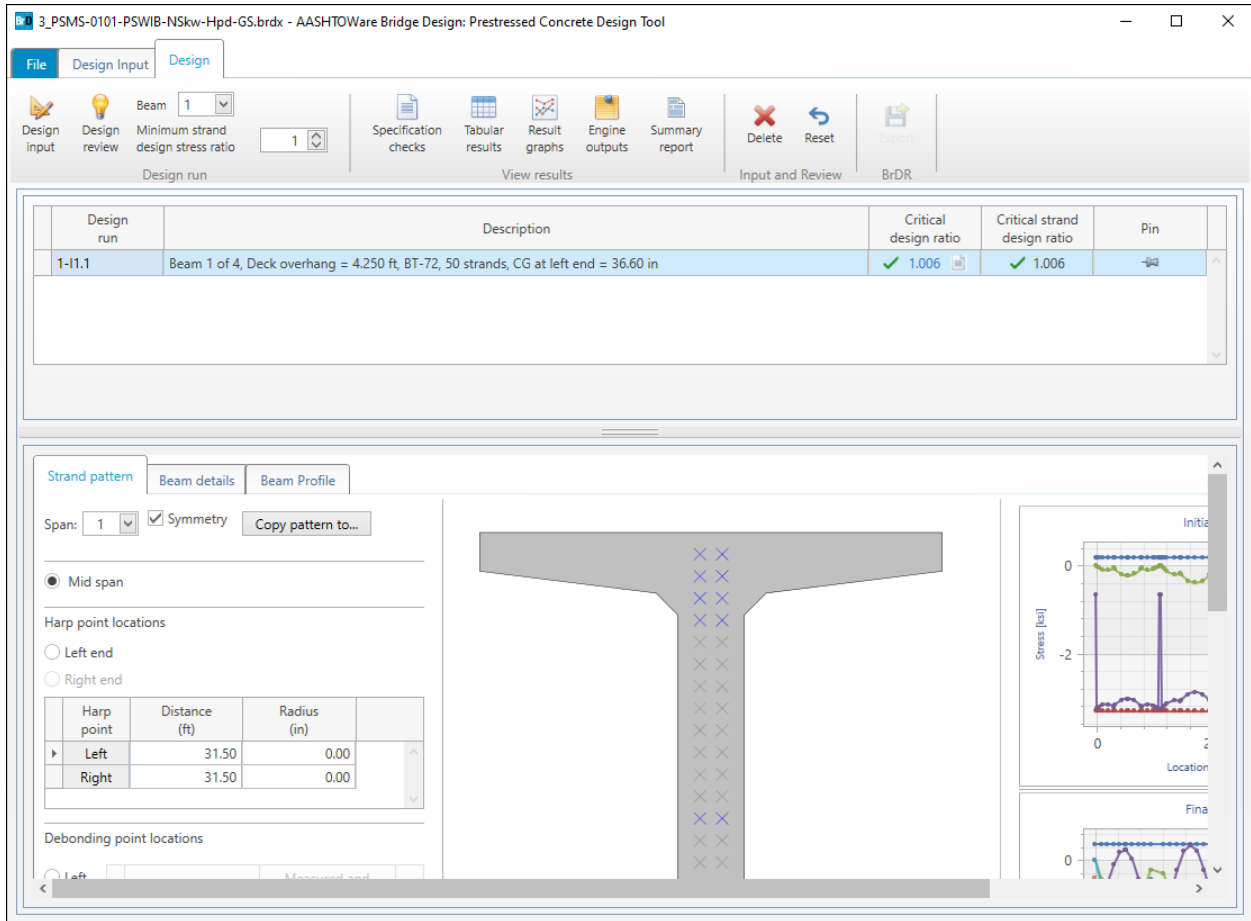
3_PSMS-0101-PSWIB-NSkw-Hpd-GS.brdx - AASHTOWare Bridge Design: Prestressed Concrete Design Tool

File | Design Input | Design

Design input | Design review | Beam 1 | Minimum strand design stress ratio 1
Design run

Specification checks | Tabular results | Result graphs | Engine outputs | Summary report
View results

Delete | Reset
Input and Review

Export
BrDR

| Design run | Description | Critical design ratio | Critical strand design ratio | Pin |
|---|---|---|---|---|
| 1-I1.1 | Beam 1 of 4, Deck overhang = 4.250 ft, BT-72, 50 strands, CG at left end = 36.60 in | 1.006 | 1.006 | |

Strand pattern | Beam details | Beam Profile

Span: 1 | Symmetry | Copy pattern to...

Mid span

Harp point locations

Left end

Right end

| Harp point | Distance (ft) | Radius (in) |
|---|---|---|
| Left | 31.50 | 0.00 |
| Right | 31.50 | 0.00 |

Debonding point locations

Left

Measured and

Initia

0

-2

Stress [ksi]

0

2

Location

Fina

0